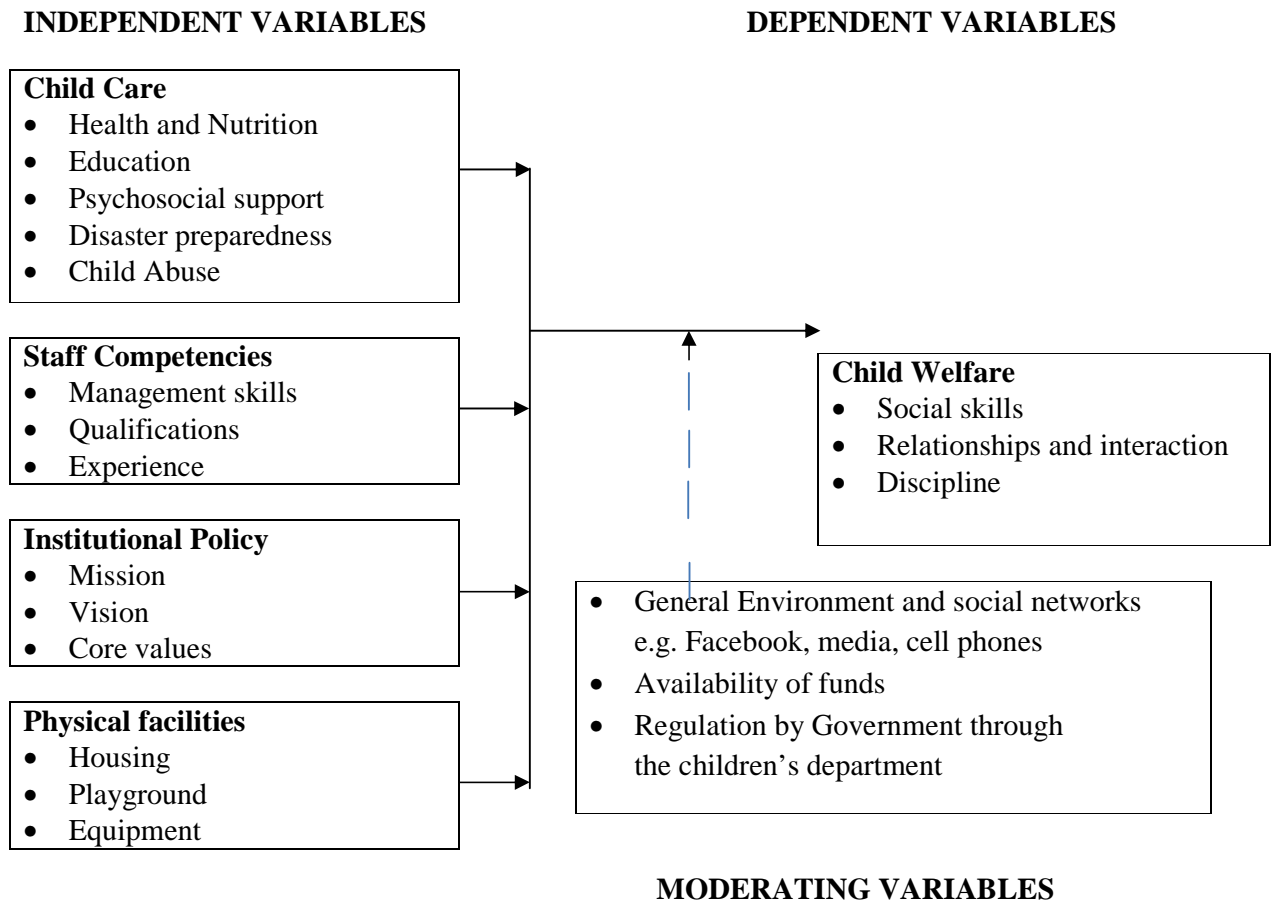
INDEPENDENT VARIABLES

DEPENDENT VARIABLES

Child Care
- Health and Nutrition
- Education
- Psychosocial support
- Disaster preparedness
- Child Abuse

Staff Competencies
- Management skills
- Qualifications
- Experience

Institutional Policy
- Mission
- Vision
- Core values

Physical facilities
- Housing
- Playground
- Equipment

Child Welfare
- Social skills
- Relationships and interaction
- Discipline

- General Environment and social networks e.g. Facebook, media, cell phones
- Availability of funds
- Regulation by Government through the children's department

MODERATING VARIABLES